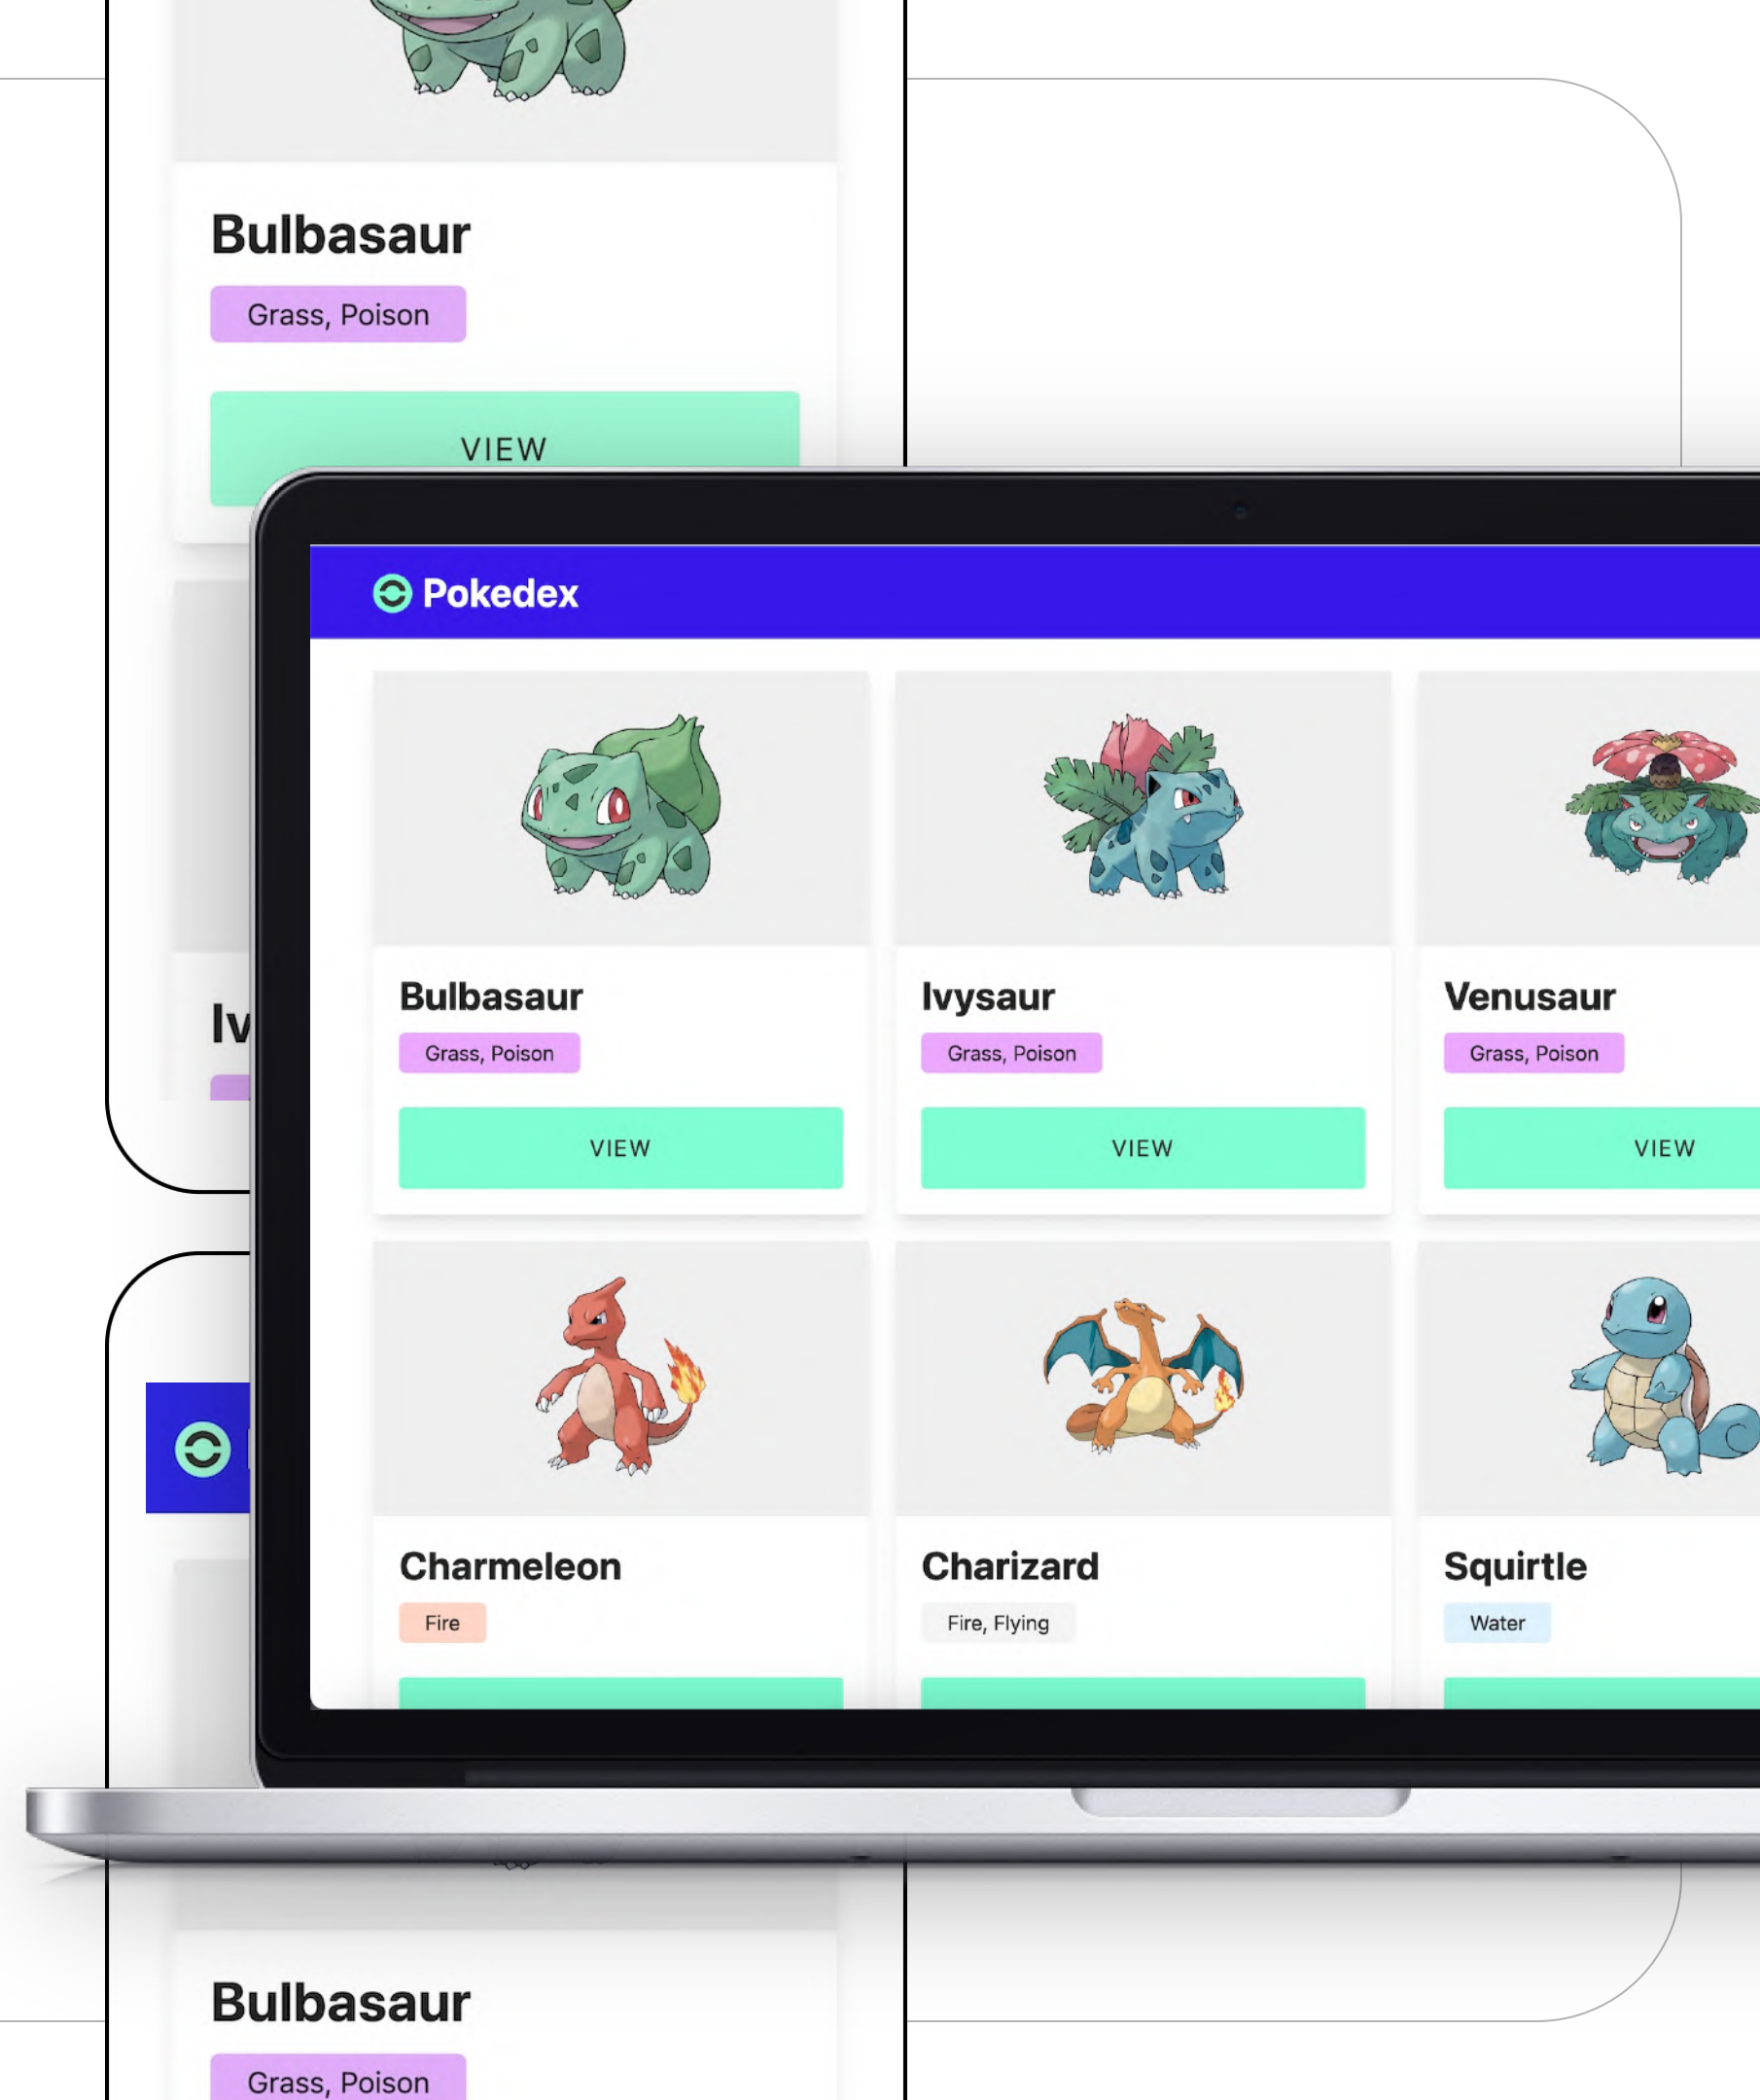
Bulbasaur

Grass, Poison

VIEW

Iv

Pokedex

Bulbasaur

Grass, Poison

VIEW

Ivysaur

Grass, Poison

VIEW

Venusaur

Grass, Poison

VIEW

Charmeleon

Fire

Charizard

Fire, Flying

Squirtle

Water

Bulbasaur

Grass, Poison